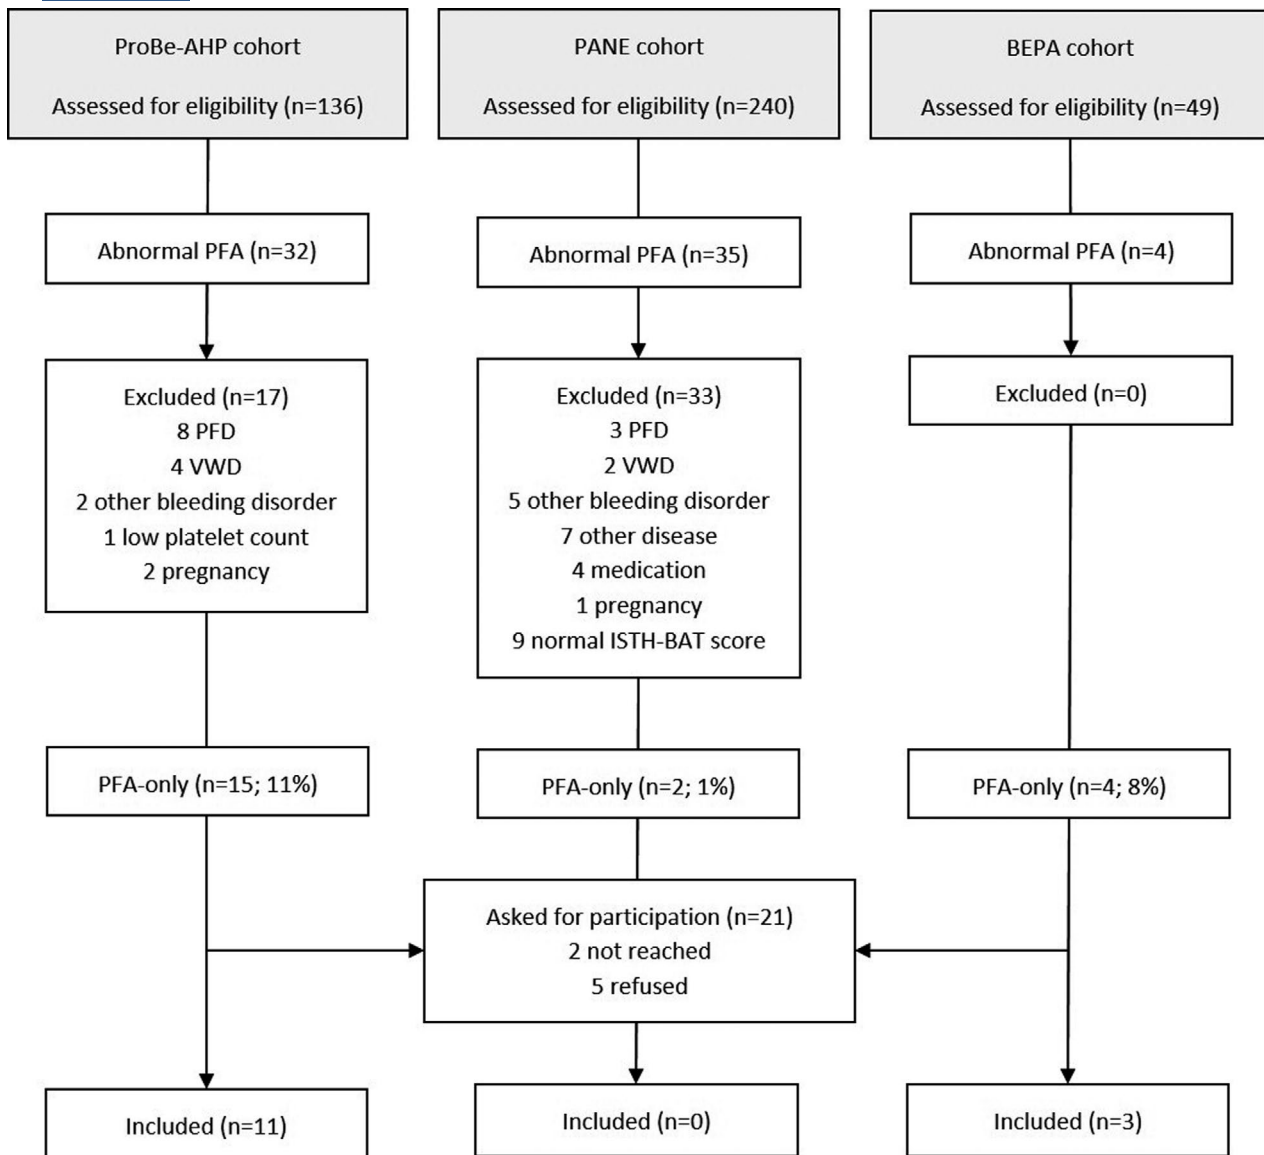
ProBe-AHP cohort

Assessed for eligibility (n=136)

PANE cohort

Assessed for eligibility (n=240)

BEPA cohort

Assessed for eligibility (n=49)

Abnormal PFA (n=32)

Abnormal PFA (n=35)

Abnormal PFA (n=4)

Excluded (n=17)
8 PFD
4 VWD
2 other bleeding disorder
1 low platelet count
2 pregnancy

Excluded (n=33)
3 PFD
2 VWD
5 other bleeding disorder
7 other disease
4 medication
1 pregnancy
9 normal ISTH-BAT score

Excluded (n=0)

PFA-only (n=15; 11%)

PFA-only (n=2; 1%)

PFA-only (n=4; 8%)

Asked for participation (n=21)
2 not reached
5 refused

Included (n=11)

Included (n=0)

Included (n=3)